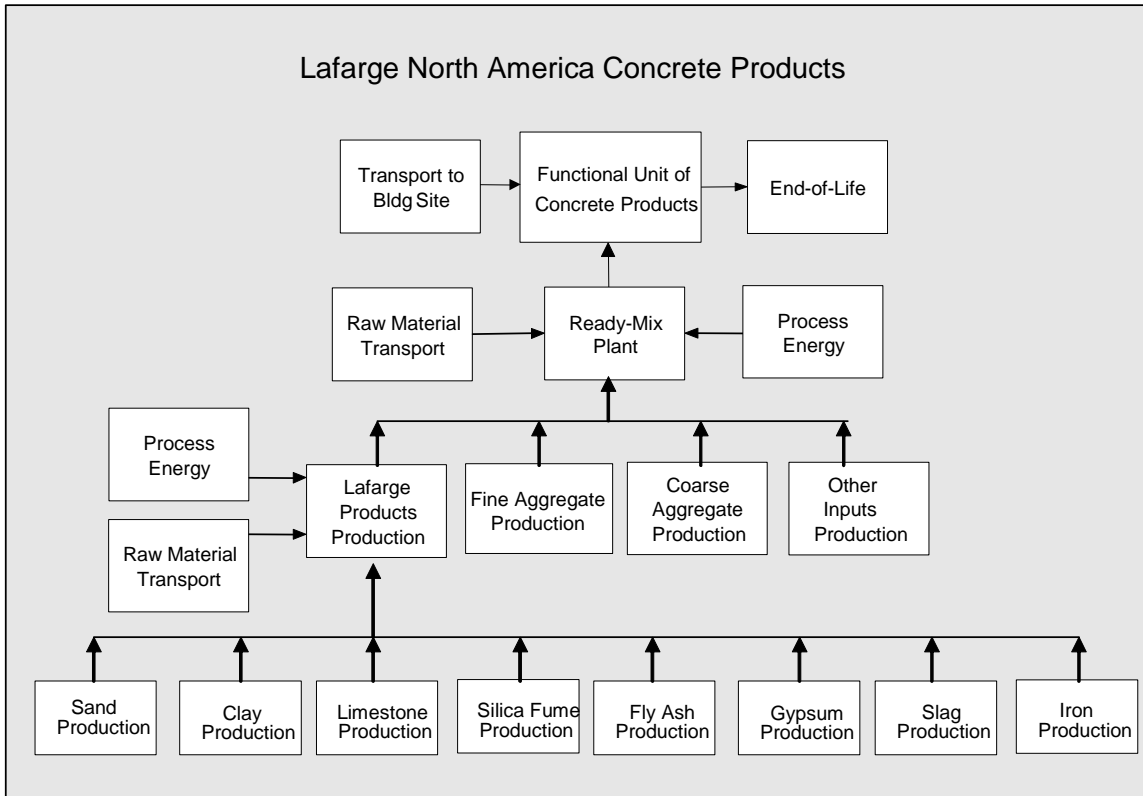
Lafarge North America Concrete Products

Transport to Bldg Site

Functional Unit of Concrete Products

End-of-Life

Raw Material Transport

Ready-Mix Plant

Process Energy

Process Energy

Lafarge Products Production

Fine Aggregate Production

Coarse Aggregate Production

Other Inputs Production

Raw Material Transport

Sand Production

Clay Production

Limestone Production

Silica Fume Production

Fly Ash Production

Gypsum Production

Slag Production

Iron Production